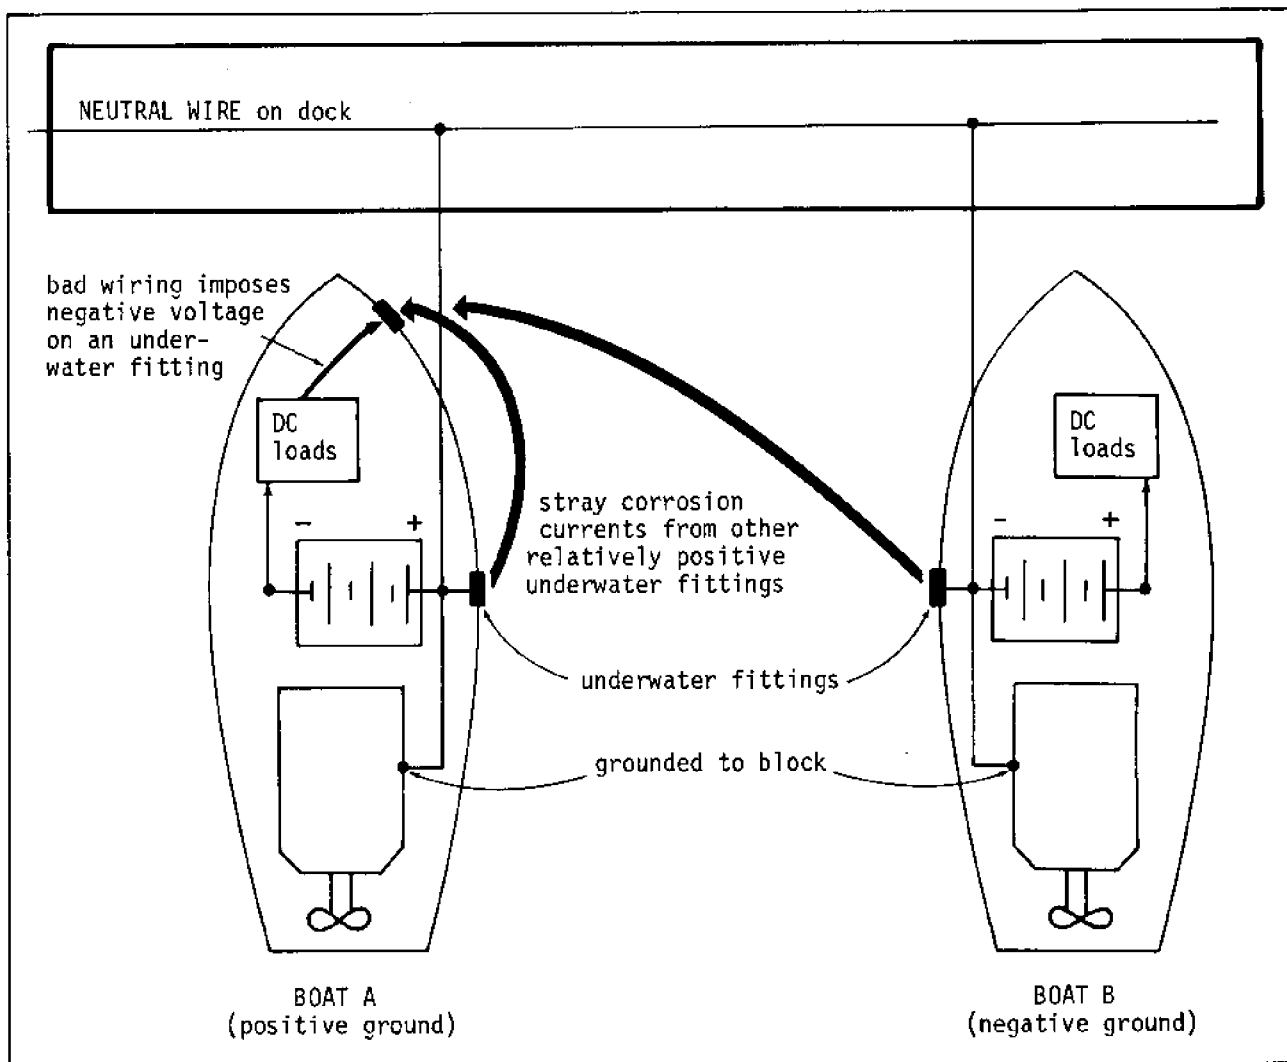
NEUTRAL WIRE on dock

bad wiring imposes negative voltage on an underwater fitting

DC loads

$-$ $+$

stray corrosion currents from other relatively positive underwater fittings

DC loads

$-$ $+$

underwater fittings

grounded to block

BOAT A
(positive ground)

BOAT B
(negative ground)